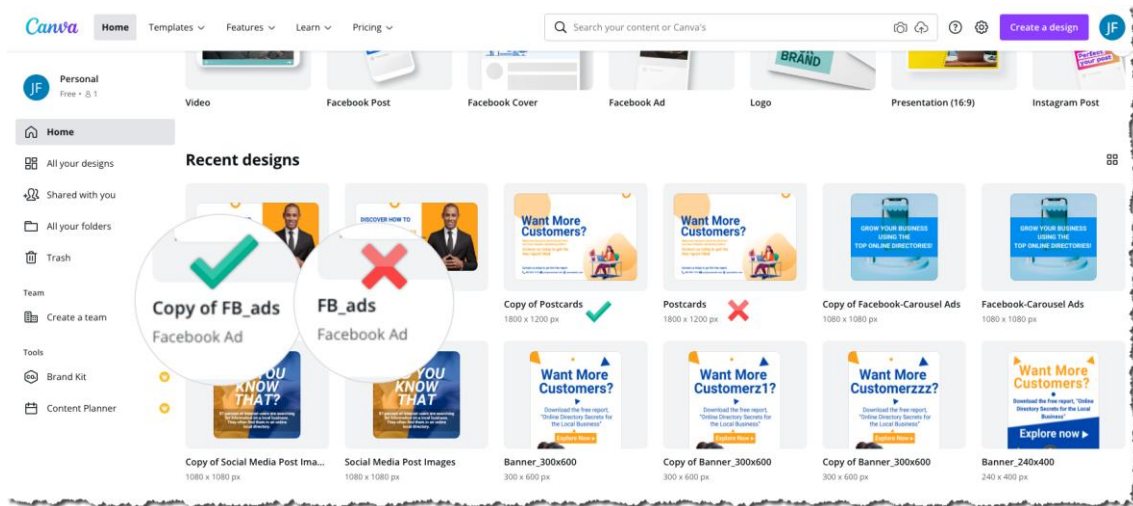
Canva Home Templates Features Learn Pricing

Search your content or Canva's

Create a design

JF

JF Personal
Free • 1

Home
All your designs
Shared with you
All your folders
Trash

Team
Create a team

Tools
Brand Kit
Content Planner

BRAND

Video
Facebook Post
Facebook Cover
Facebook Ad
Logo
Presentation (16:9)
Instagram Post

Recent designs

DISCOVER HOW TO

Copy of FB_ads
Facebook Ad

FB_ads
Facebook Ad

Want More Customers?

Copy of Postcards
1800 x 1200 px

Want More Customers?

Postcards
1800 x 1200 px

GROW YOUR BUSINESS USING THE TOP ONLINE DIRECTORIES!

Copy of Facebook-Carousel Ads
1080 x 1080 px

GROW YOUR BUSINESS USING THE TOP ONLINE DIRECTORIES!

Facebook-Carousel Ads
1080 x 1080 px

YOU KNOW THAT?

Copy of Social Media Post Ima...
1080 x 1080 px

KNOW THAT

Social Media Post Images
1080 x 1080 px

Want More Customers?
Download the free report, "Online Directory Secrets for the Local Business"
Explore Now

Banner_300x600
300 x 600 px

Want More Customerz1?
Download the free report, "Online Directory Secrets for the Local Business"
Explore Now

Copy of Banner_300x600
300 x 600 px

Want More Customerzzz?
Download the free report, "Online Directory Secrets for the Local Business"
Explore Now

Copy of Banner_300x600
300 x 600 px

Want More Customers?
Download the free report, "Online Directory Secrets for the Local Business"
Explore now

Banner_240x400
240 x 400 px